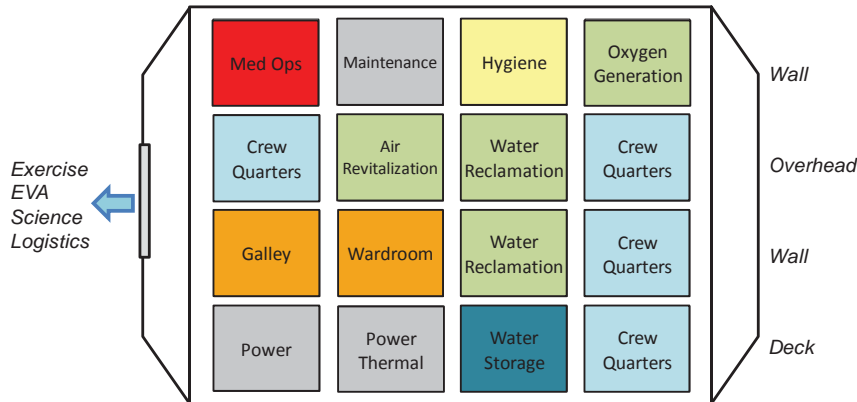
Exercise
EVA
Science
Logistics

| Med Ops | Maintenance | Hygiene | Oxygen Generation |
|---|---|---|---|
| Crew Quarters | Air Revitalization | Water Reclamation | Crew Quarters |
| Galley | Wardroom | Water Reclamation | Crew Quarters |
| Power | Power Thermal | Water Storage | Crew Quarters |

Wall
Overhead
Wall
Deck